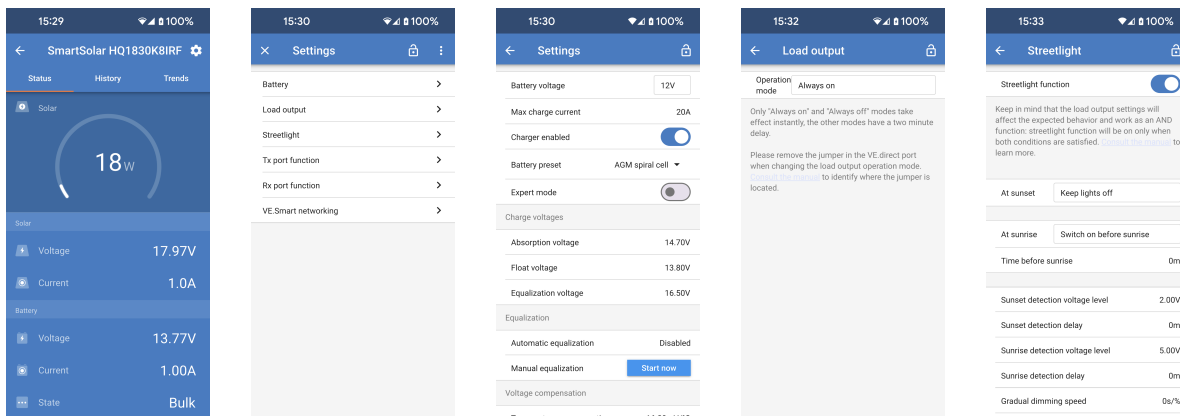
15:29 100%

SmartSolar HQ1830K8IRF

Status History Trends

Solar

18 W

Solar

Voltage 17.97V

Current 1.0A

Battery

Voltage 13.77V

Current 1.00A

State Bulk

15:30 100%

Settings

Battery

Load output

Streetlight

Tx port function

Rx port function

VE.Smart networking

15:30 100%

Settings

Battery voltage 12V

Max charge current 20A

Charger enabled

Battery preset AGM spiral cell

Expert mode

Charge voltages

Absorption voltage 14.70V

Float voltage 13.80V

Equalization voltage 16.50V

Equalization

Automatic equalization Disabled

Manual equalization Start now

Voltage compensation

15:32 100%

Load output

Operation mode Always on

Only "Always on" and "Always off" modes take effect instantly, the other modes have a two minute delay.

Please remove the jumper in the VE.direct port when changing the load output operation mode. Check the manual to identify where the jumper is located.

15:33 100%

Streetlight

Streetlight function

Keep in mind that the load output settings will affect the expected behavior and work as an AND function: streetlight function will be on only when both conditions are satisfied. Consult the manual to learn more.

At sunset Keep lights off

At sunrise Switch on before sunrise

Time before sunrise 0m

Sunset detection voltage level 2.00V

Sunset detection delay 0m

Sunrise detection voltage level 5.00V

Sunrise detection delay 0m

Gradual dimming speed 0s/%